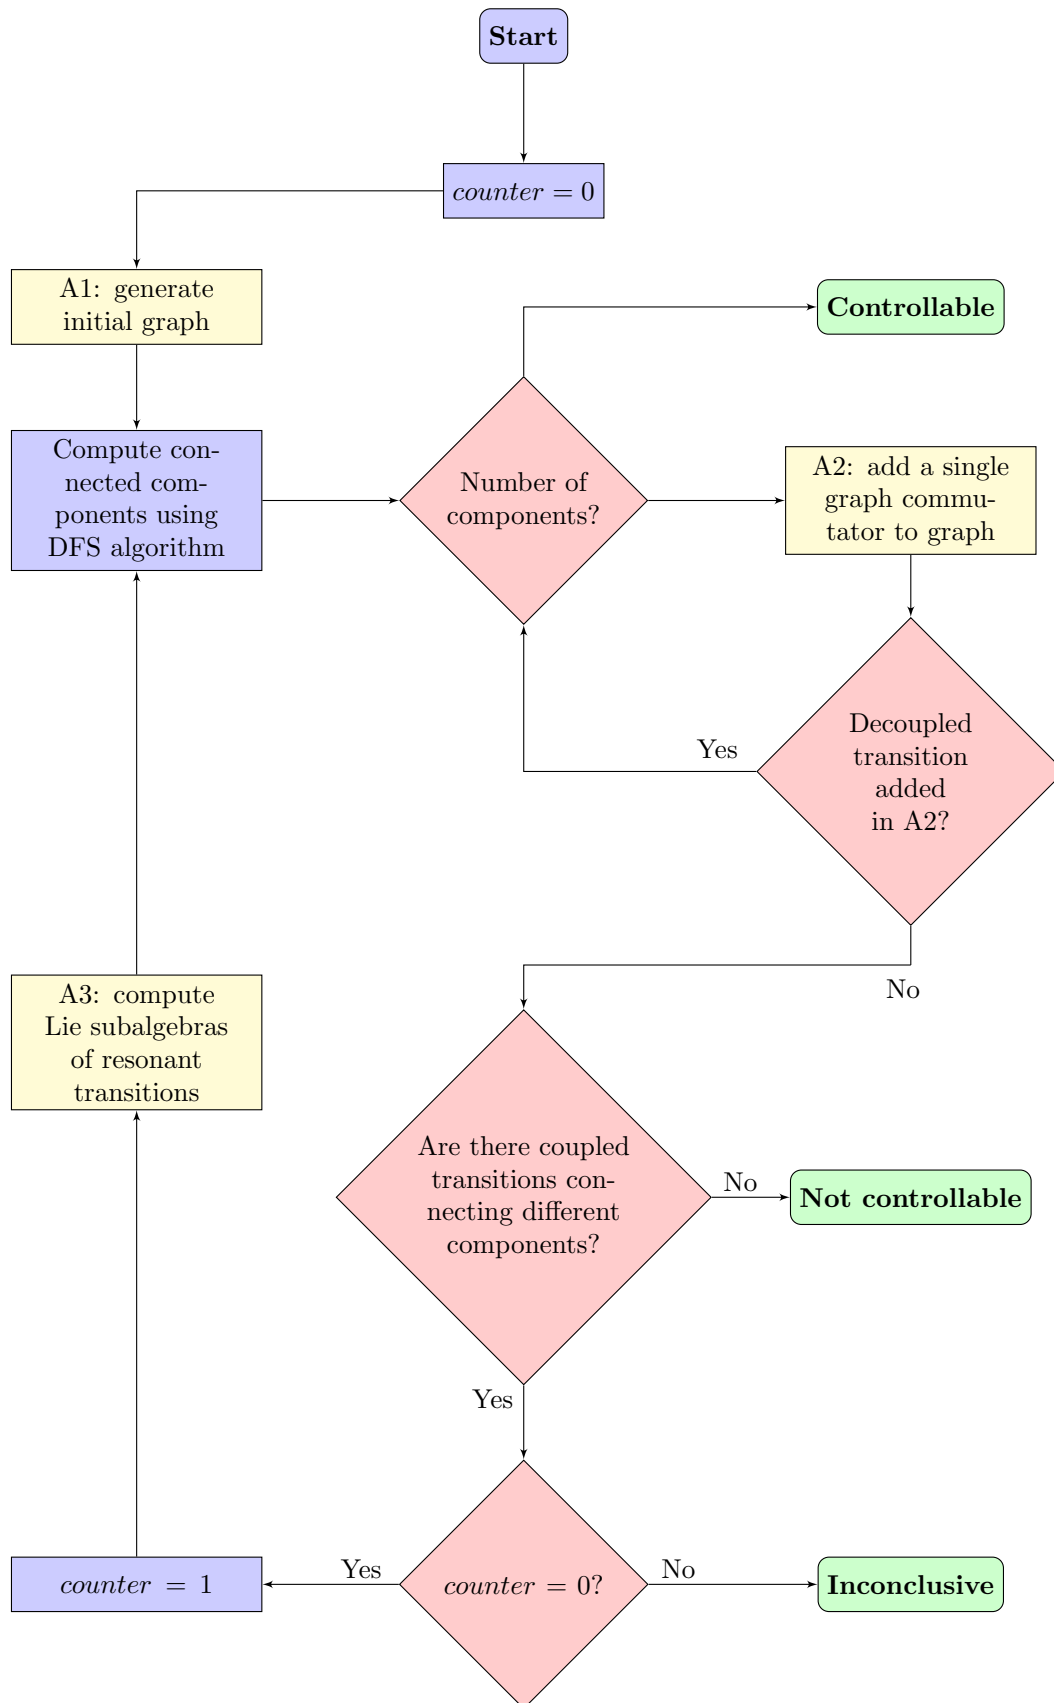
Start

$counter = 0$

A1: generate initial graph

Controllable

Compute connected components using DFS algorithm

Number of components?

A2: add a single graph commutator to graph

Decoupled transition added in A2?

Yes

No

A3: compute Lie subalgebras of resonant transitions

Are there coupled transitions connecting different components?

No

Not controllable

Yes

$counter = 1$

Yes

$counter = 0?$

No

Inconclusive